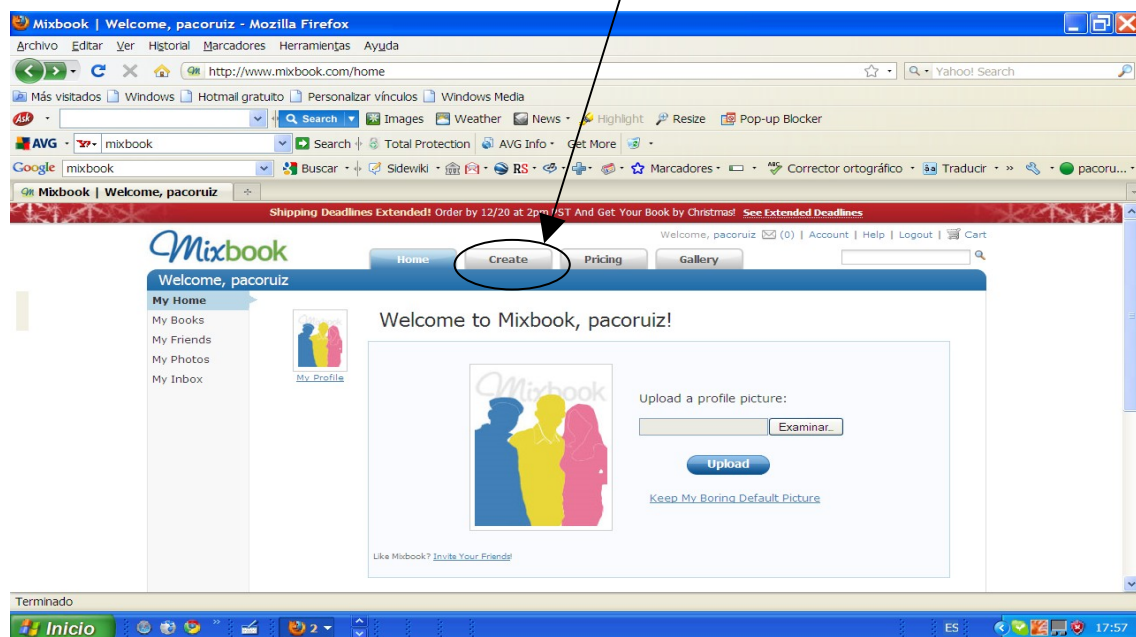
Mixbook | Welcome, pacoruiz - Mozilla Firefox

Archivo Editar Ver Historial Marcadores Herramientas Ayuda

http://www.mixbook.com/home

Yahoo! Search

Más visitados Windows Hotmail gratuito Personalizar vínculos Windows Media

Search Images Weather News Highlight Resize Pop-up Blocker

AVG mixbook Search Total Protection AVG Info Get More

Google mixbook Buscar Sidewiki RS Marcadores Corrector ortográfico Traducir pacoru...

Mixbook | Welcome, pacoruiz

Shipping Deadlines Extended! Order by 12/20 at 2pm PST And Get Your Book by Christmas! See Extended Deadlines

Mixbook

Welcome, pacoruiz (0) | Account | Help | Logout | Cart

Home Create Pricing Gallery

Welcome, pacoruiz

My Home
My Books
My Friends
My Photos
My Inbox

My Profile

Welcome to Mixbook, pacoruiz!

Mixbook

Upload a profile picture:

Examinar...

Upload

Keep My Boring Default Picture

Like Mixbook? Invite Your Friends!

Terminado

Inicio 2 ES 17:57